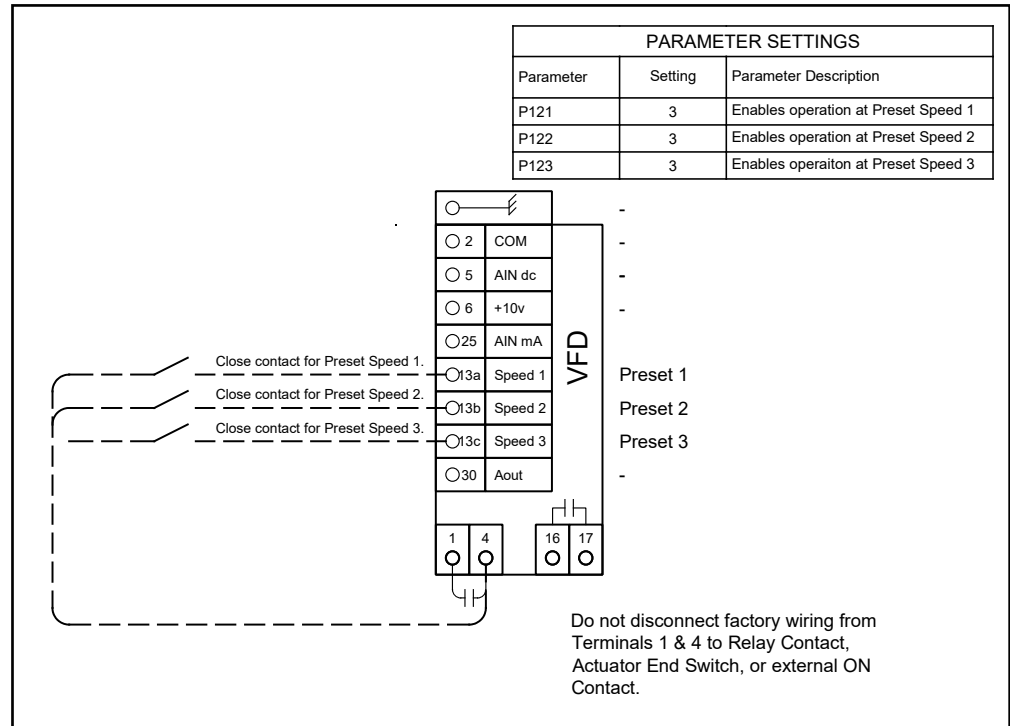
| PARAMETER SETTINGS | | |
|---|---|---|
| Parameter | Setting | Parameter Description |
| P121 | 3 | Enables operation at Preset Speed 1 |
| P122 | 3 | Enables operation at Preset Speed 2 |
| P123 | 3 | Enables operaiton at Preset Speed 3 |

| Terminal | Function | |
|---|---|---|
| | | - |
| 2 | COM | - |
| 5 | AIN dc | - |
| 6 | +10v | - |
| 25 | AIN mA | |
| 13a | Speed 1 | Preset 1 |
| 13b | Speed 2 | Preset 2 |
| 13c | Speed 3 | Preset 3 |
| 30 | Aout | - |

VFD

Close contact for Preset Speed 1.

Close contact for Preset Speed 2.

Close contact for Preset Speed 3.

1 4

16 17

Do not disconnect factory wiring from Terminals 1 & 4 to Relay Contact, Actuator End Switch, or external ON Contact.